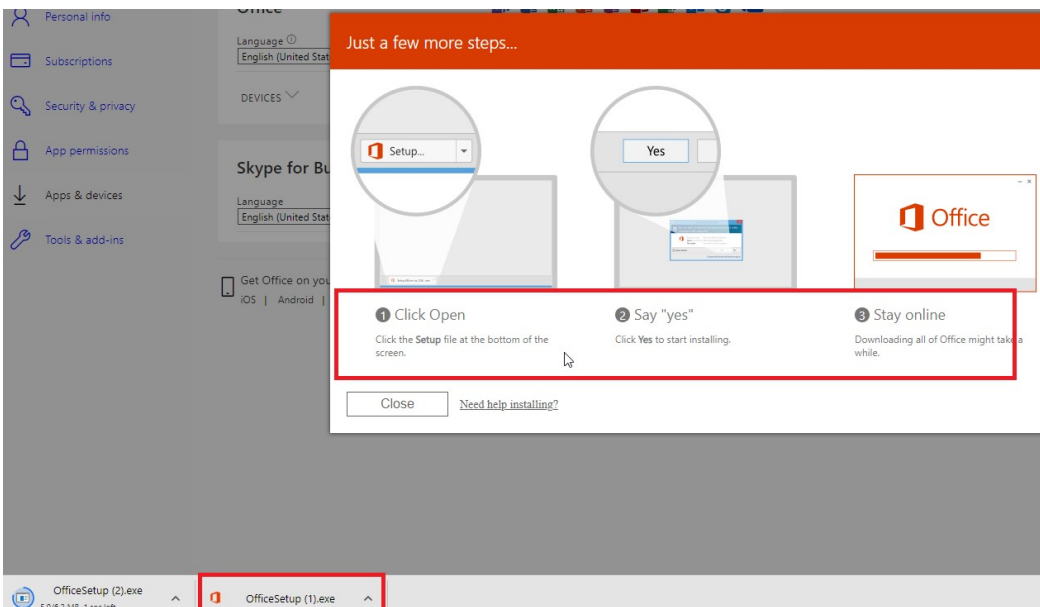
Personal info

Subscriptions

Security & privacy

App permissions

Apps & devices

Tools & add-ins

Office

Language

English (United Stat

DEVICES

Skype for Bu

Language

English (United Stat

Get Office on you

iOS | Android |

Just a few more steps...

Setup...

Yes

Office

1 Click Open

Click the Setup file at the bottom of the screen.

2 Say "yes"

Click Yes to start installing.

3 Stay online

Downloading all of Office might take a while.

Close

Need help installing?

OfficeSetup (2).exe

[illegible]

OfficeSetup (1).exe